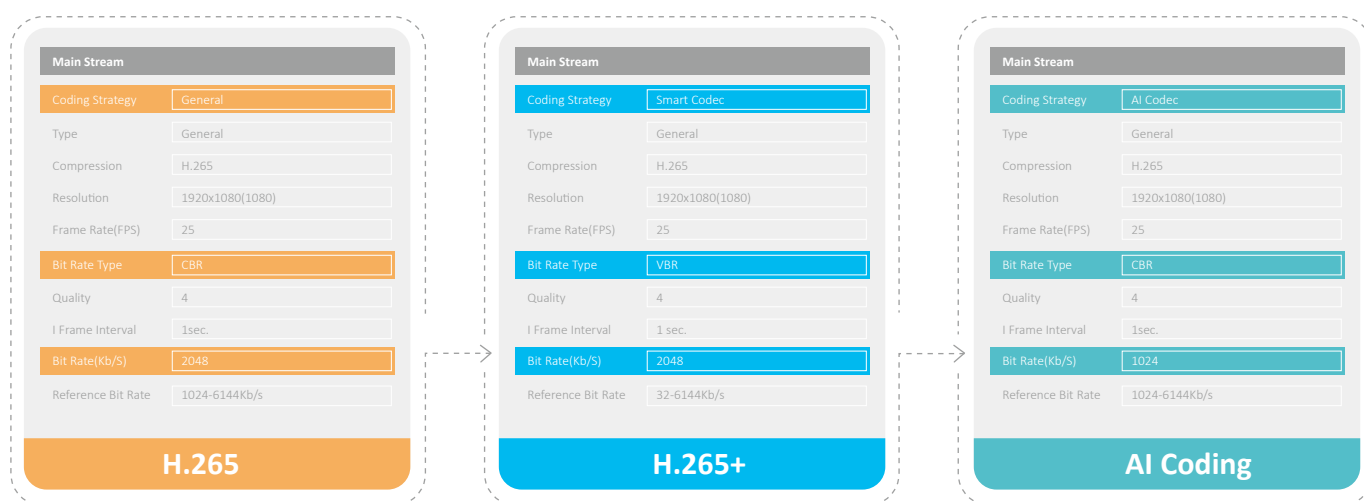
Main Stream

| Coding Strategy | General |
|---|---|
| Type | General |
| Compression | H.265 |
| Resolution | 1920x1080(1080) |
| Frame Rate(FPS) | 25 |
| Bit Rate Type | CBR |
| Quality | 4 |
| I Frame Interval | 1sec. |
| Bit Rate(Kb/S) | 2048 |
| Reference Bit Rate | 1024-6144Kb/s |

H.265

Main Stream

| Coding Strategy | Smart Codec |
|---|---|
| Type | General |
| Compression | H.265 |
| Resolution | 1920x1080(1080) |
| Frame Rate(FPS) | 25 |
| Bit Rate Type | VBR |
| Quality | 4 |
| I Frame Interval | 1 sec. |
| Bit Rate(Kb/S) | 2048 |
| Reference Bit Rate | 32-6144Kb/s |

H.265+

Main Stream

| Coding Strategy | AI Codec |
|---|---|
| Type | General |
| Compression | H.265 |
| Resolution | 1920x1080(1080) |
| Frame Rate(FPS) | 25 |
| Bit Rate Type | CBR |
| Quality | 4 |
| I Frame Interval | 1sec. |
| Bit Rate(Kb/S) | 1024 |
| Reference Bit Rate | 1024-6144Kb/s |

AI Coding